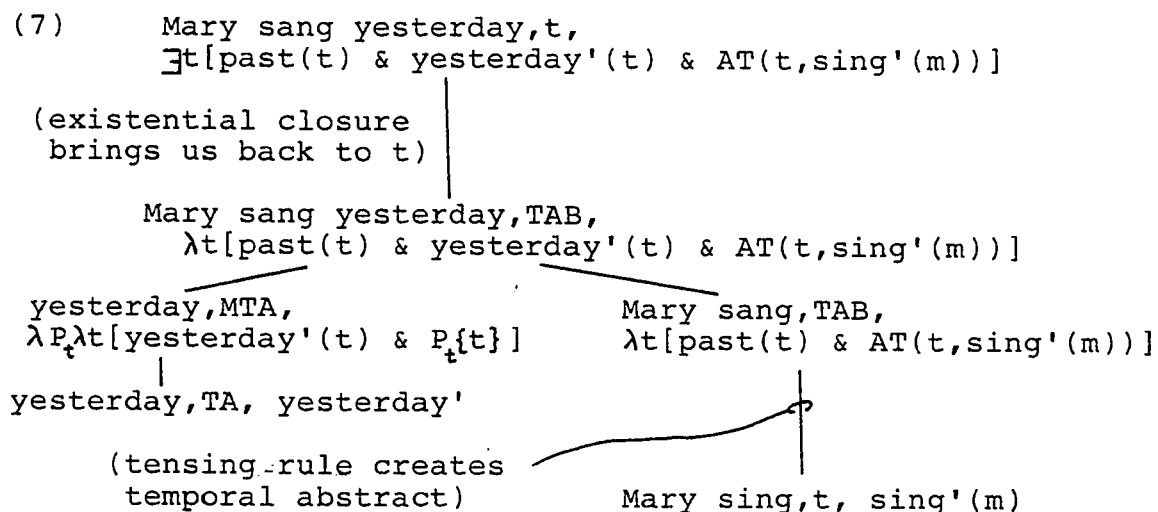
(7) Mary sang yesterday,t,
$\exists$t[past(t) & yesterday'(t) & AT(t,sing'(m))]

(existential closure brings us back to t)

Mary sang yesterday,TAB,
$\lambda$t[past(t) & yesterday'(t) & AT(t,sing'(m))]

yesterday,MTA,
$\lambda P_t \lambda$t[yesterday'(t) & $P_t$\{t\}]

Mary sang,TAB,
$\lambda$t[past(t) & AT(t,sing'(m))]

yesterday,TA, yesterday'

(tensing rule creates temporal abstract)

Mary sing,t, sing'(m)